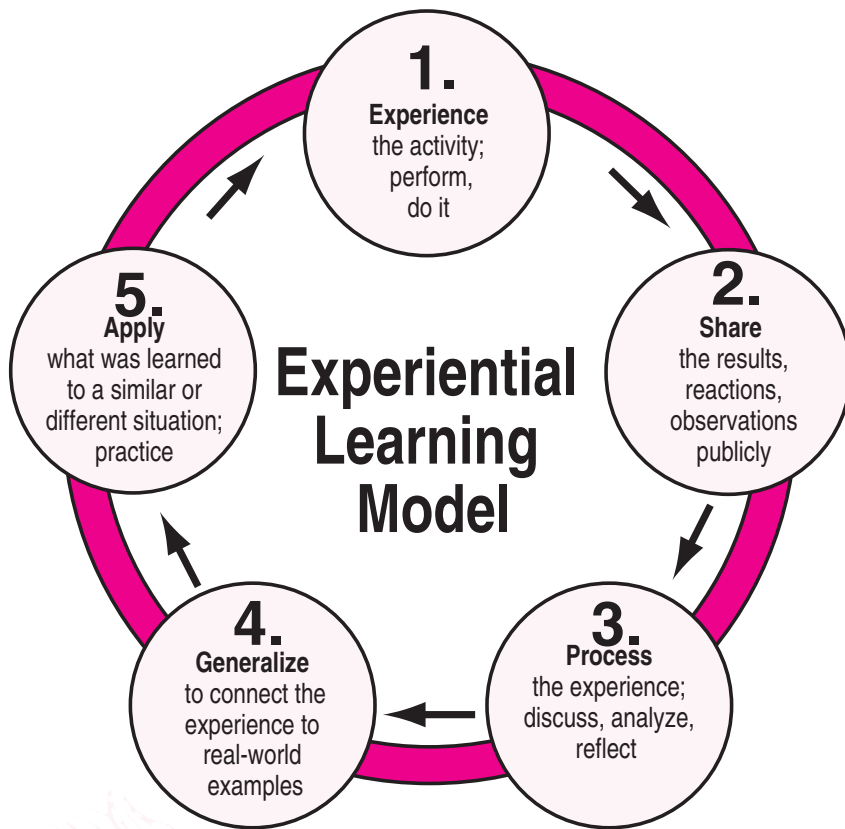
Experiential Learning Model

1.
Experience
the activity;
perform,
do it

2.
Share
the results,
reactions,
observations
publicly

3.
Process
the experience;
discuss, analyze,
reflect

4.
Generalize
to connect the
experience to
real-world
examples

5.
Apply
what was learned
to a similar or
different situation;
practice